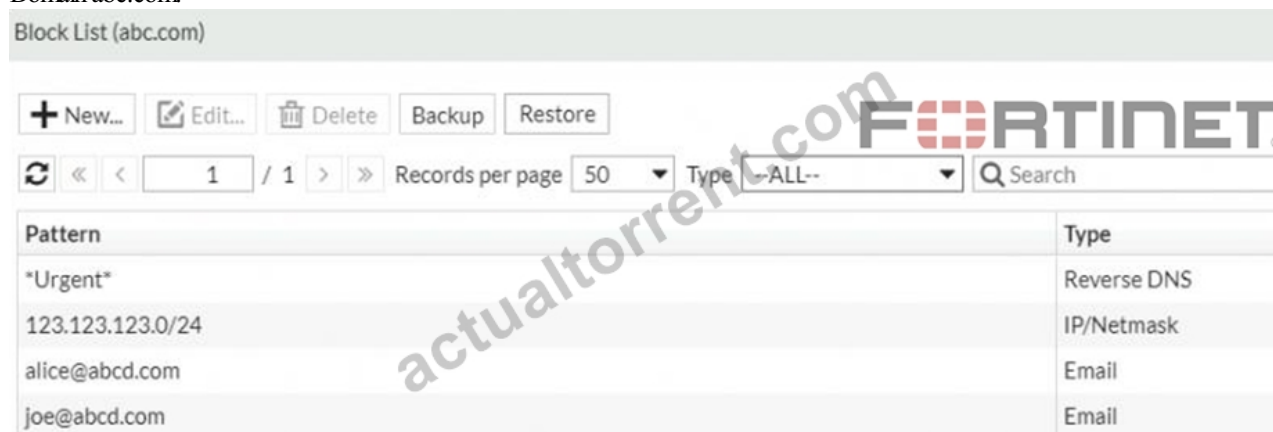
Block List (abc.com)

New... Edit... Delete Backup Restore

FURTINET

1 / 1 Records per page 50 Type --ALL-- Search

| Pattern | Type |
|---|---|
| *Urgent* | Reverse DNS |
| 123.123.123.0/24 | IP/Netmask |
| alice@abcd.com | Email |
| joe@abcd.com | Email |

actualtorrent.com